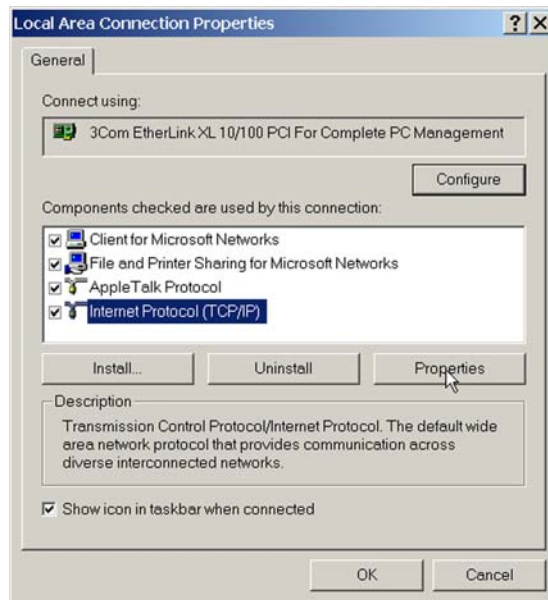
Local Area Connection Properties

? X

General

Connect using:

3Com EtherLink XL 10/100 PCI For Complete PC Management

Configure

Components checked are used by this connection:

Client for Microsoft Networks
File and Printer Sharing for Microsoft Networks
AppleTalk Protocol
Internet Protocol (TCP/IP)

Install...

Uninstall

Properties

Description

Transmission Control Protocol/Internet Protocol. The default wide area network protocol that provides communication across diverse interconnected networks.

Show icon in taskbar when connected

OK

Cancel